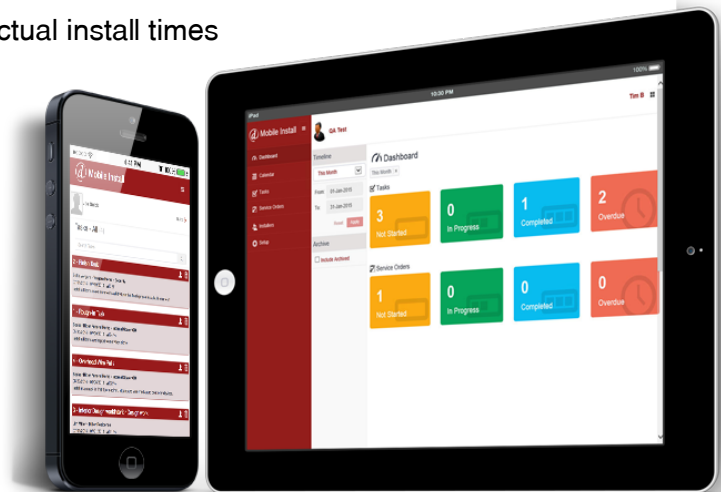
ctual install times

iPad 10:30 PM 100%

Mobile Install

QA Test

Tim B

Dashboard

Calendar

Tasks

Service Orders

Installers

Setup

Timeline

This Month

From 01-Jan-2018

To 31-Jan-2018

Reset

Archive

Include Archived

Dashboard

This Month

Tasks

3
Not Started

0
In Progress

1
Completed

2
Overdue

Service Orders

1
Not Started

0
In Progress

0
Completed

0
Overdue

Mobile Install

Tasks - All

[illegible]